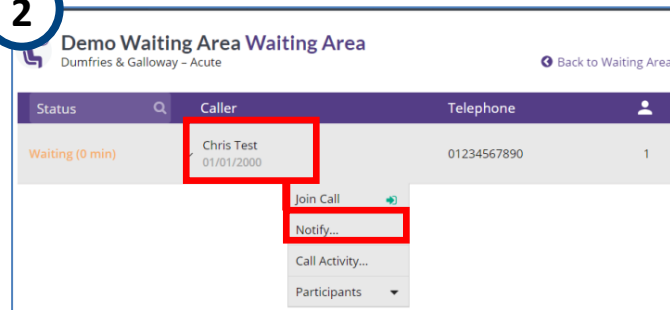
2

Demo Waiting Area Waiting Area
Dumfries & Galloway – Acute

Back to Waiting Area

| Status | Caller | Telephone | |
|---|---|---|---|
| Waiting (0 min) | Chris Test 01/01/2000 | 01234567890 | 1 |

Join Call
Notify...
Call Activity...
Participants